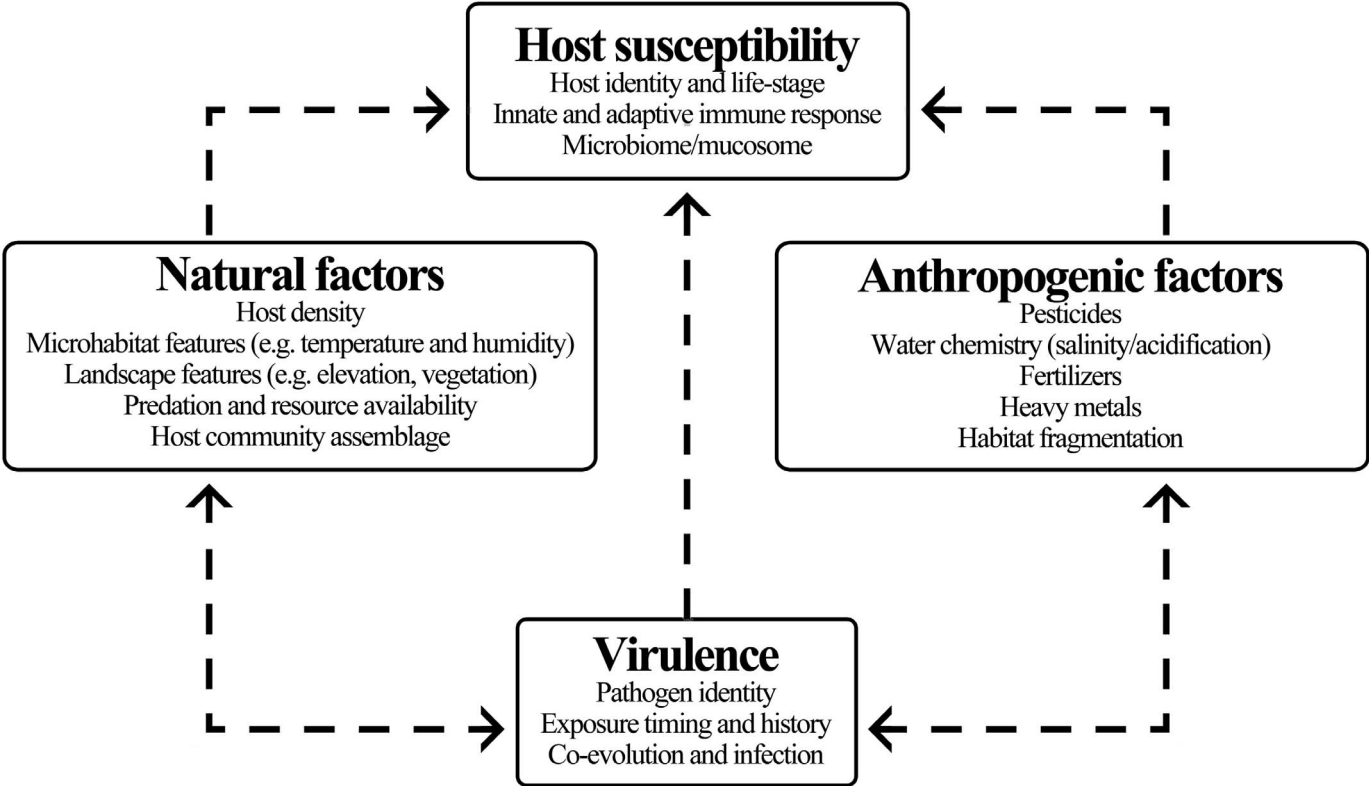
Host susceptibility
Host identity and life-stage
Innate and adaptive immune response
Microbiome/mucosome

Natural factors
Host density
Microhabitat features (e.g. temperature and humidity)
Landscape features (e.g. elevation, vegetation)
Predation and resource availability
Host community assemblage

Anthropogenic factors
Pesticides
Water chemistry (salinity/acidification)
Fertilizers
Heavy metals
Habitat fragmentation

Virulence
Pathogen identity
Exposure timing and history
Co-evolution and infection